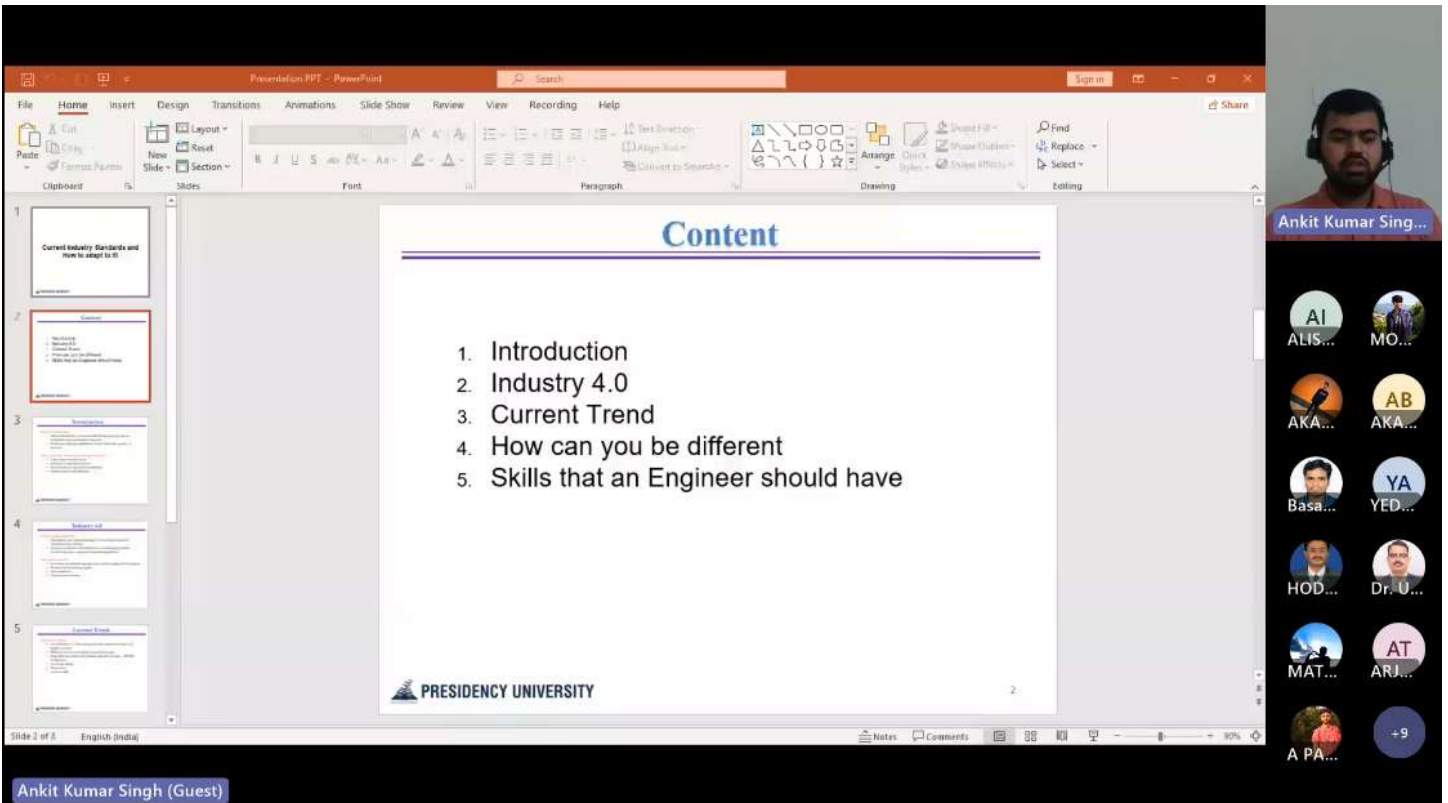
Presentation PPT - PowerPoint
Search
Sign in
File Home Insert Design Transitions Animations Slide Show Review View Recording Help
Share
Cut Copy Format Painter Paste
Layout Reset Section New Slide
Clipboard Slides Font Paragraph Drawing Editing
Text Direction Align Text Convert to SmartArt
Arrange Quick Styles
Shape Fill Shape Outline Shape Effects
Find Replace Select

Current Industry Standards and How to adapt to it

Content

1. Introduction
2. Industry 4.0
3. Current Trend
4. How can you be different
5. Skills that an Engineer should have

PRESIDENCY UNIVERSITY
2

Introduction
Industry 4.0
Current Trend

Slide 2 of 3 English (India)
Notes Comments 90%

Ankit Kumar Sing...
AI ALIS...
MO...
AKA...
AB AKA...
Basa...
YA YED...
HOD...
Dr. U...
MAT...
AT ARJ...
A PA...
+9

Ankit Kumar Singh (Guest)